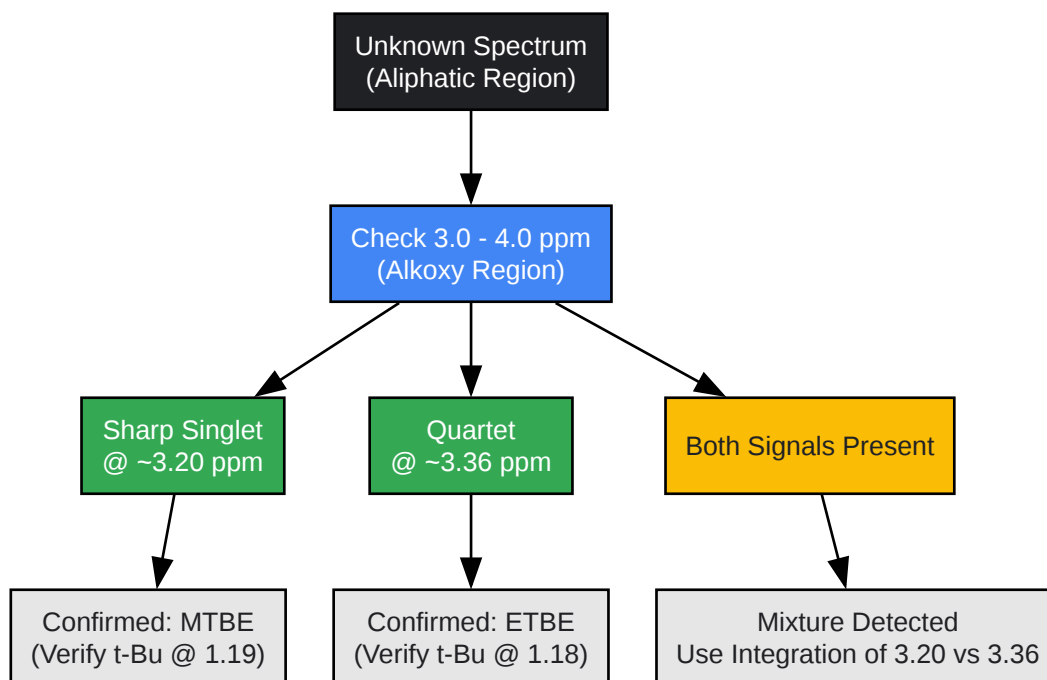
Unknown Spectrum
(Aliphatic Region)

Check 3.0 - 4.0 ppm
(Alkoxy Region)

Sharp Singlet
@ ~3.20 ppm

Quartet
@ ~3.36 ppm

Both Signals Present

Confirmed: MTBE
(Verify t-Bu @ 1.19)

Confirmed: ETBE
(Verify t-Bu @ 1.18)

Mixture Detected
Use Integration of 3.20 vs 3.36